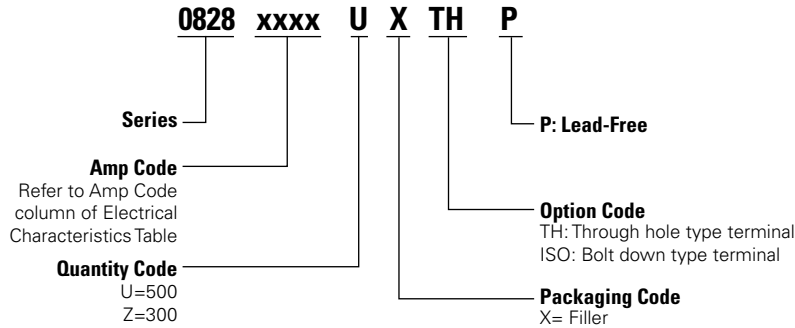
0828 xxxx U X TH P

Series

Amp Code
Refer to Amp Code column of Electrical Characteristics Table

Quantity Code
U=500
Z=300

P: Lead-Free

Option Code
TH: Through hole type terminal
ISO: Bolt down type terminal

Packaging Code
X= Filler